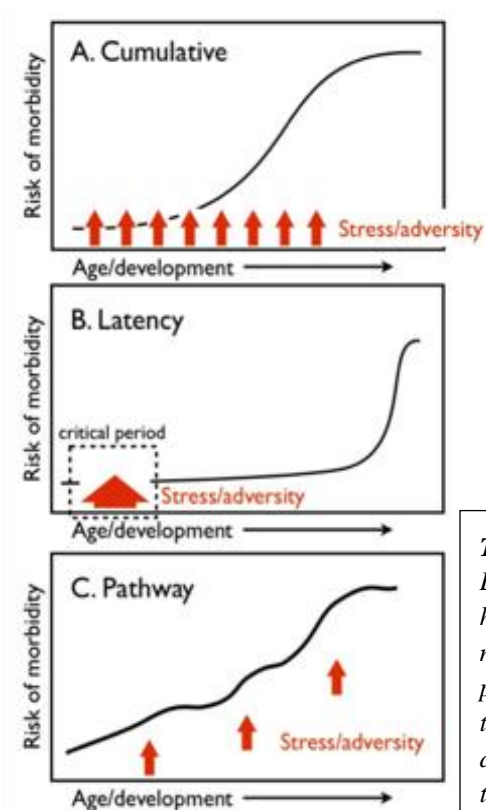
A. Cumulative

Risk of morbidity

Stress/adversity

Age/development

B. Latency

Risk of morbidity

critical period

Stress/adversity

Age/development

C. Pathway

Risk of morbidity

Stress/adversity

Age/development

T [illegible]
I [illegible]
I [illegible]
r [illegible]
p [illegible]
t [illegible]
a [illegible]
t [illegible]